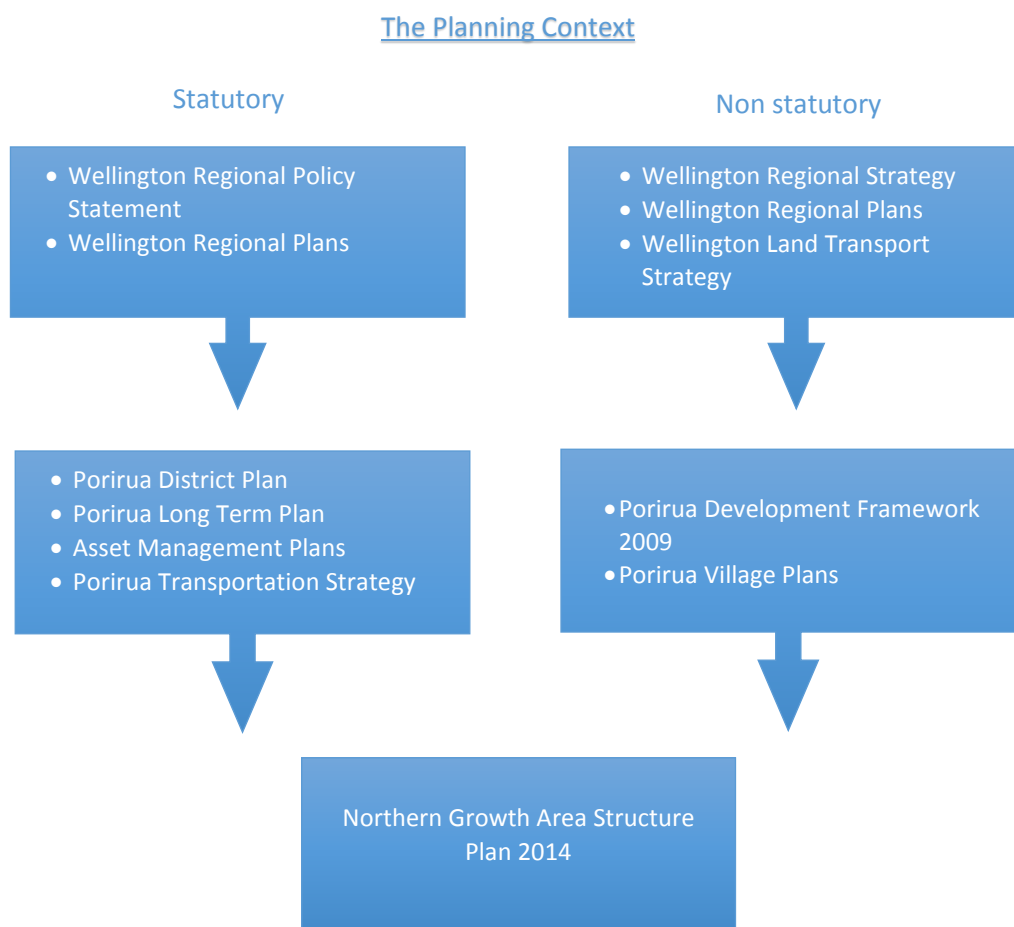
The Planning Context

Statutory

- Wellington Regional Policy Statement
- Wellington Regional Plans

- Porirua District Plan
- Porirua Long Term Plan
- Asset Management Plans
- Porirua Transportation Strategy

Non statutory

- Wellington Regional Strategy
- Wellington Regional Plans
- Wellington Land Transport Strategy

- Porirua Development Framework 2009
- Porirua Village Plans

Northern Growth Area Structure Plan 2014